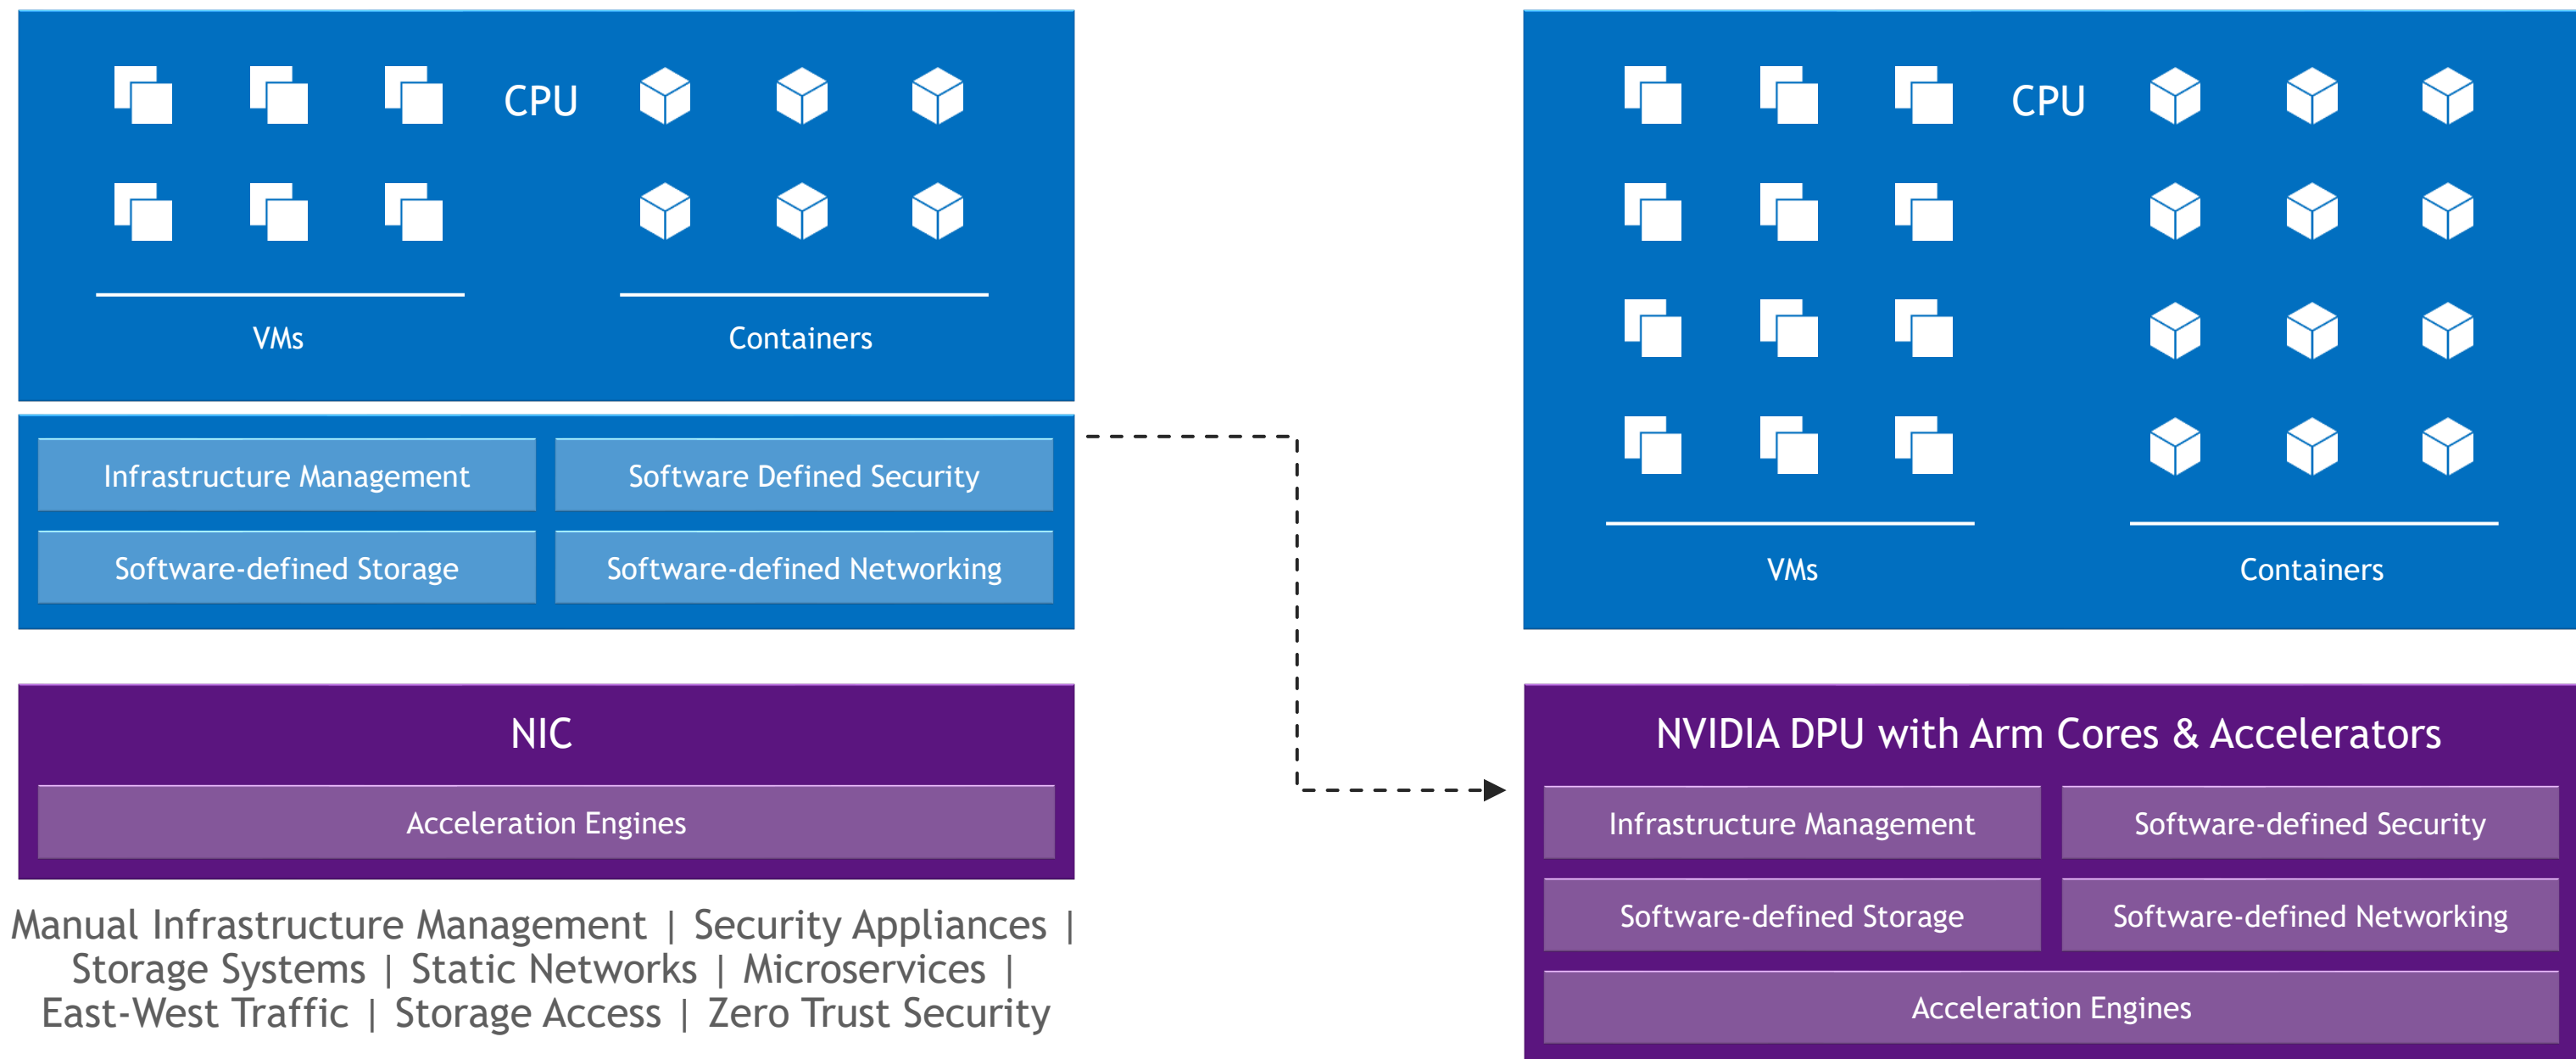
CPU

VMs

Containers

Infrastructure Management

Software Defined Security

Software-defined Storage

Software-defined Networking

NIC

Acceleration Engines

Manual Infrastructure Management | Security Appliances | Storage Systems | Static Networks | Microservices | East-West Traffic | Storage Access | Zero Trust Security

CPU

VMs

Containers

NVIDIA DPU with Arm Cores & Accelerators

Infrastructure Management

Software-defined Security

Software-defined Storage

Software-defined Networking

Acceleration Engines